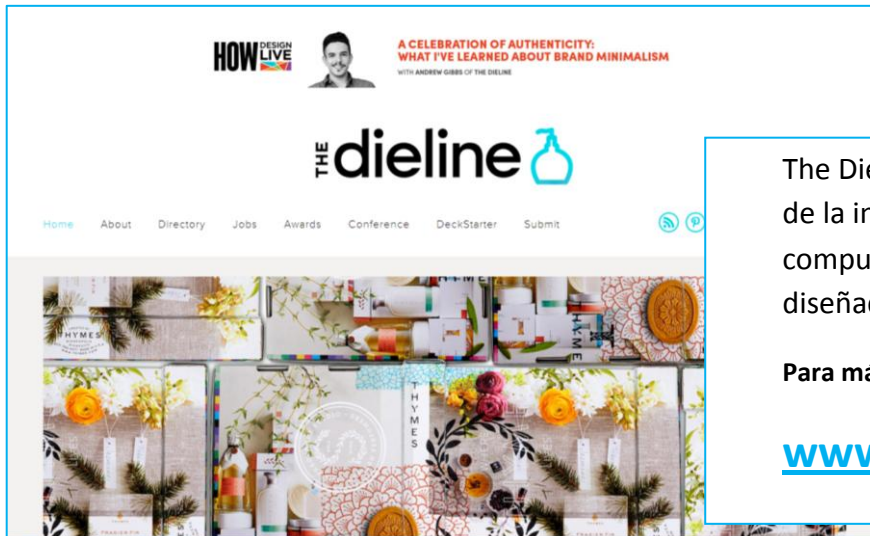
HOW DESIGN LIVE

A CELEBRATION OF AUTHENTICITY: WHAT I'VE LEARNED ABOUT BRAND MINIMALISM

WITH ANDREW GIBBS OF THE DIELINE

THE dieline

Home About Directory Jobs Awards Conference DeckStarter Submit

THYMES

THYMES

THYMES

The Die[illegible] de la in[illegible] compu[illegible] diseñad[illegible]

Para ma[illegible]

www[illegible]